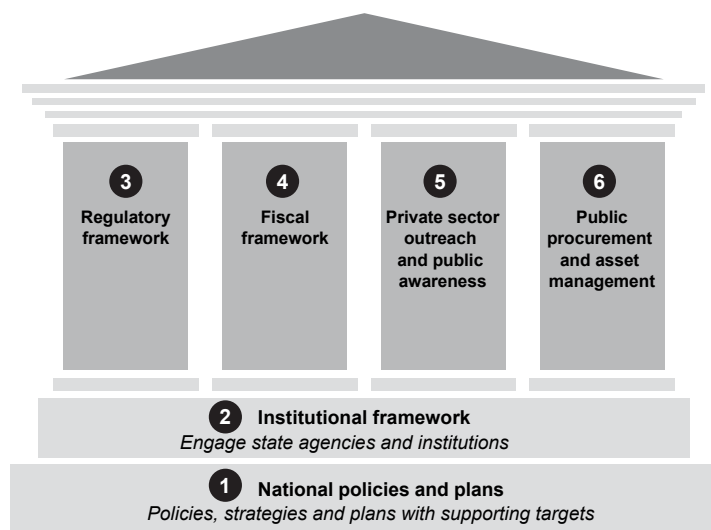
3
Regulatory framework

4
Fiscal framework

5
Private sector outreach and public awareness

6
Public procurement and asset management

2 Institutional framework
*Engage state agencies and institutions*

1 National policies and plans
*Policies, strategies and plans with supporting targets*